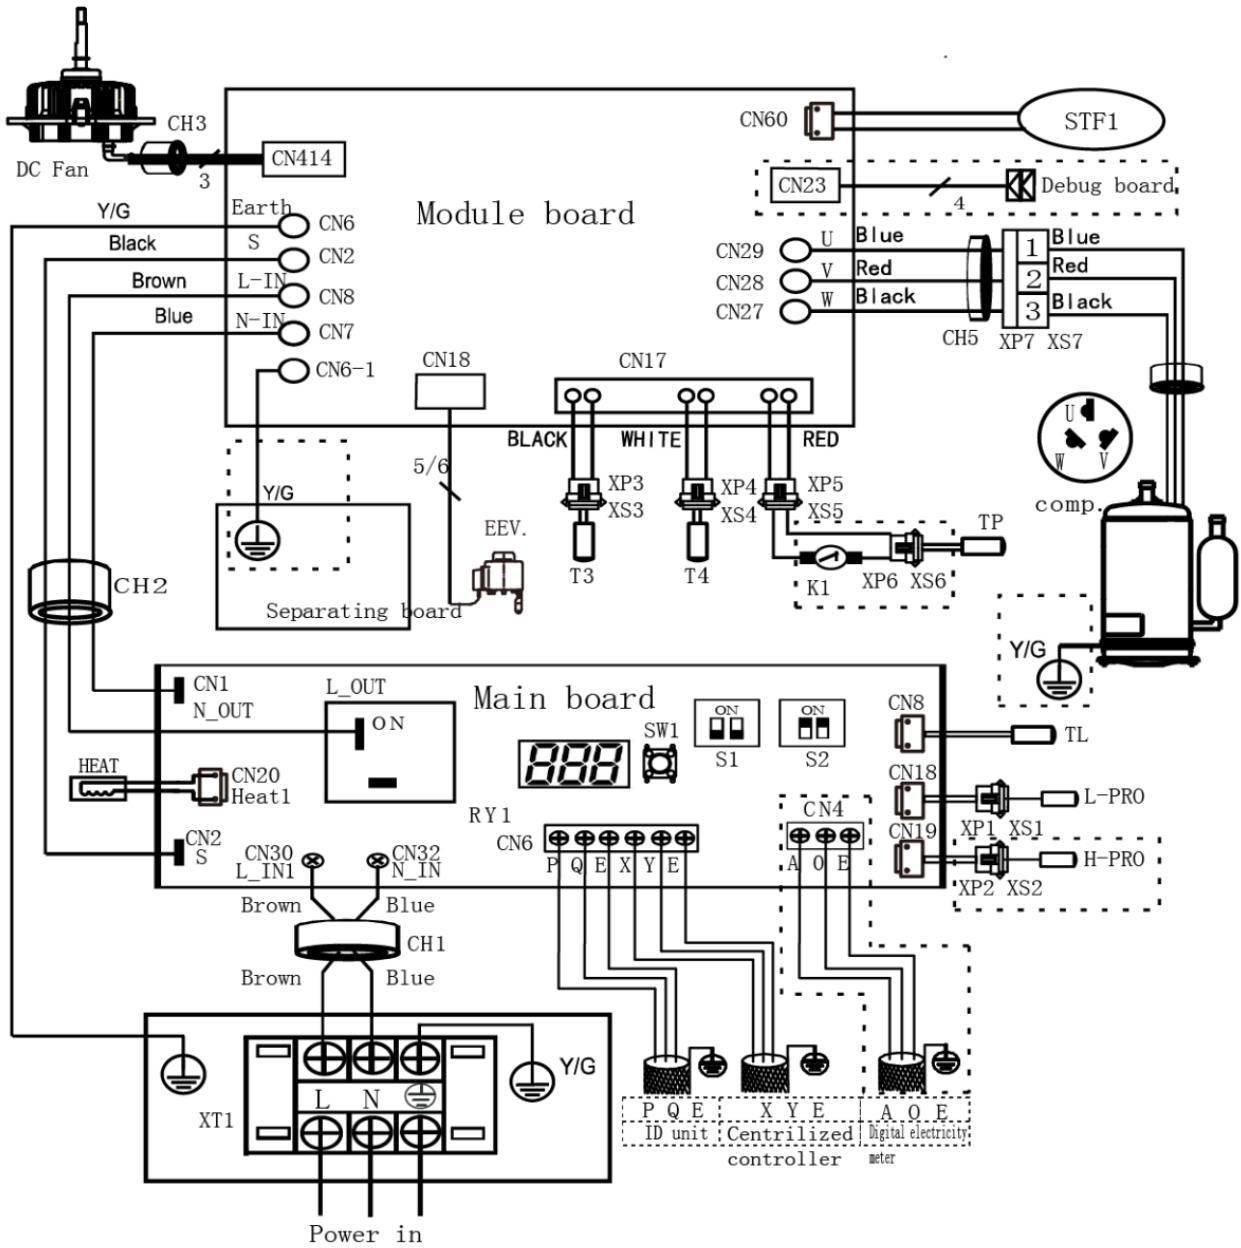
DC Fan
CH3
3
CN414
CN60
STF1
CN23
4
Debug board
Module board
Y/G
Earth
CN6
Black
S
CN2
Brown
L-IN
CN8
Blue
N-IN
CN7
CN6-1
CN29
U
Blue
CN28
V
Red
CN27
W
Black
1
Blue
2
Red
3
Black
CH5
XP7
XS7
CN18
CN17
BLACK
WHITE
RED
5/6
XP3
XS3
XP4
XS4
XP5
XS5
Y/G
EEV.
T3
T4
TP
K1
XP6
XS6
comp.
U
W
V
CH2
Separating board
Y/G
Main board
CN1
N_OUT
L_OUT
ON
SW1
ON
ON
S1
S2
CN8
TL
HEAT
CN20
Heat1
CN18
L-PRO
RY1
CN4
CN19
XP1
XS1
CN6
P
Q
E
X
Y
E
A
O
E
H-PRO
CN2
S
CN30
L_IN1
CN32
N_IN
XP2
XS2
Brown
Blue
CH1
Brown
Blue
XT1
L
N
Y/G
P Q E
ID unit
X Y E
Centrilized controller
A O E
Digital electricity meter
Power in